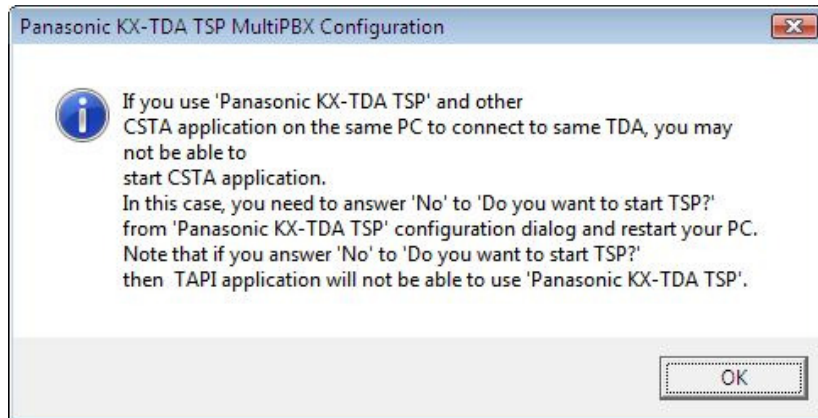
Panasonic KX-TDA TSP MultiPBX Configuration

If you use 'Panasonic KX-TDA TSP' and other
CSTA application on the same PC to connect to same TDA, you may not be able to
start CSTA application.
In this case, you need to answer 'No' to 'Do you want to start TSP?'
from 'Panasonic KX-TDA TSP' configuration dialog and restart your PC.
Note that if you answer 'No' to 'Do you want to start TSP?'
then TAPI application will not be able to use 'Panasonic KX-TDA TSP'.

OK